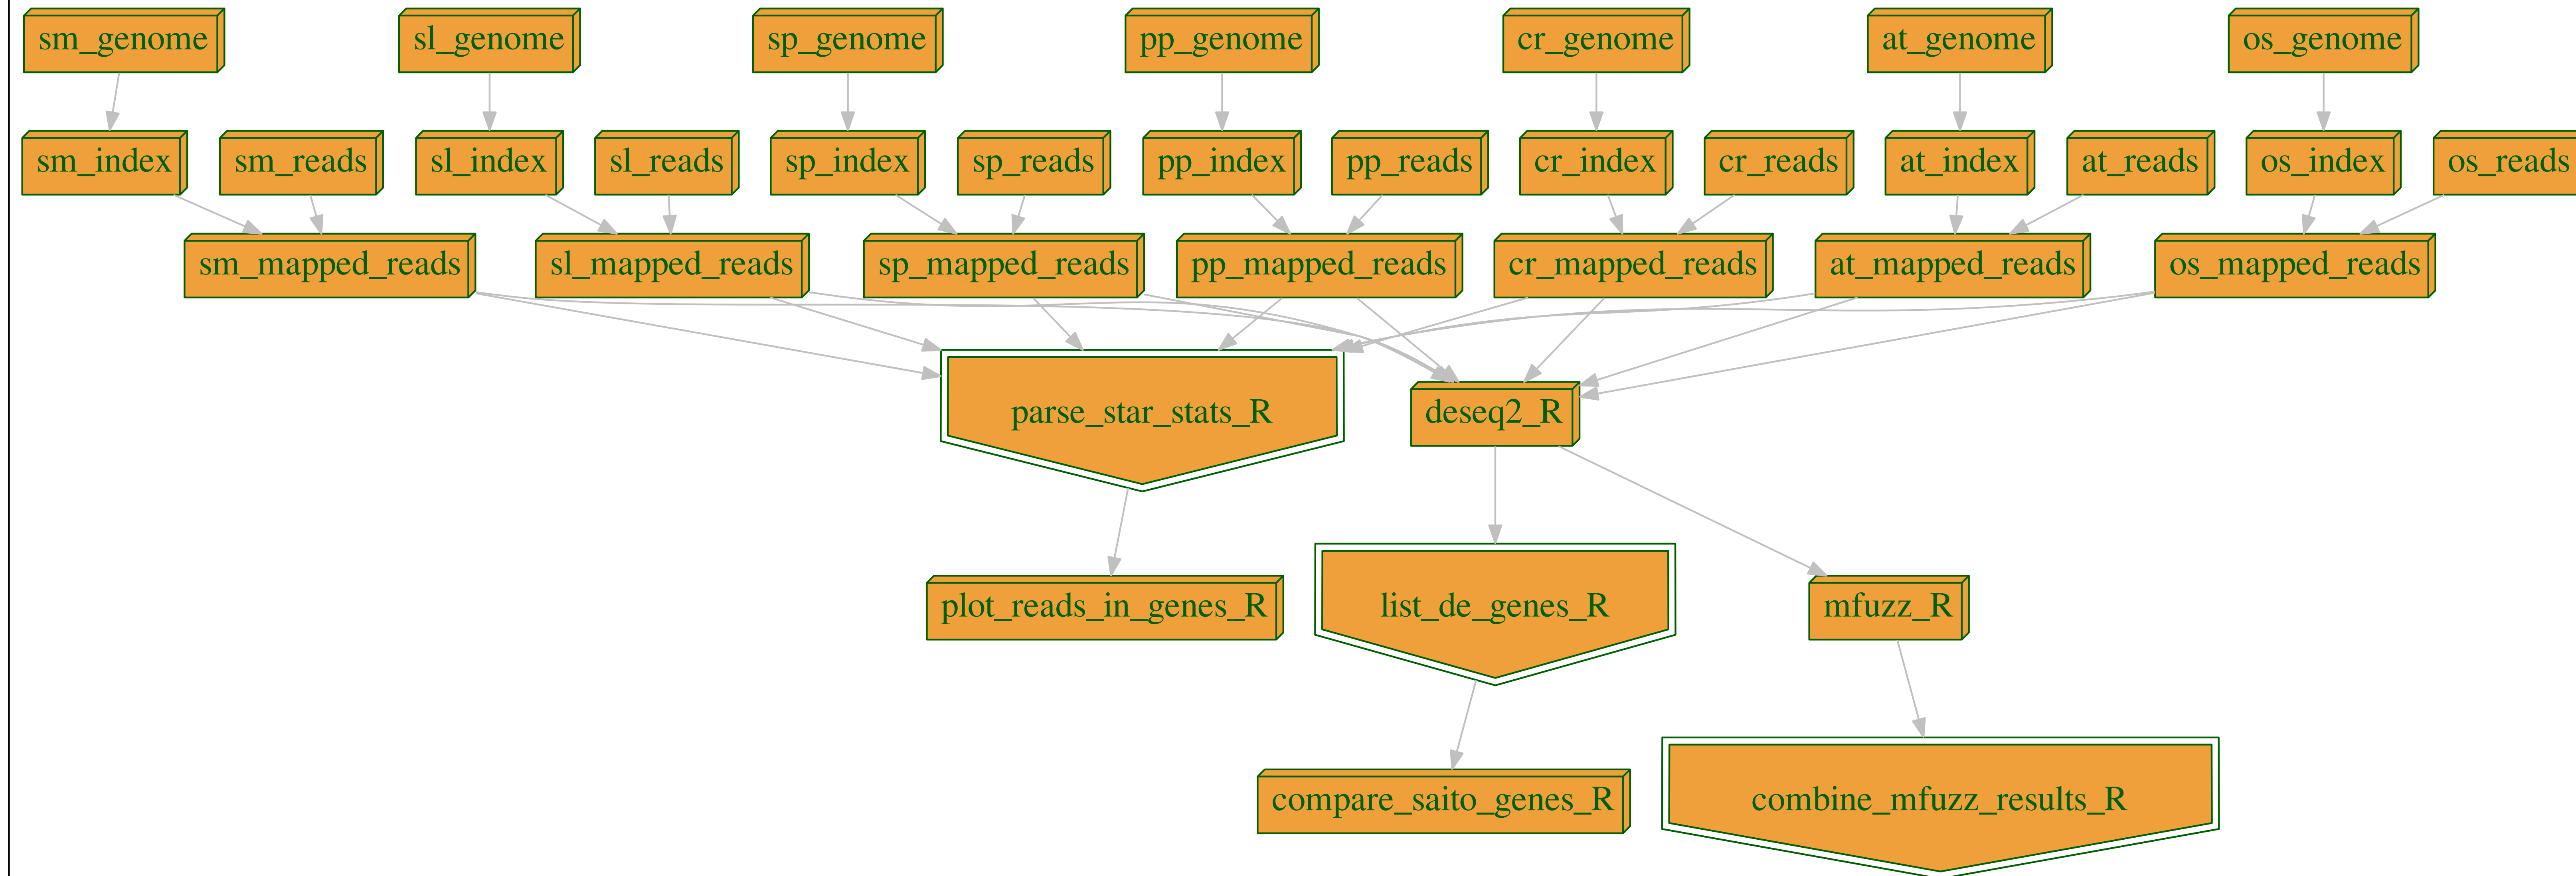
sm_genome
sl_genome
sp_genome
pp_genome
cr_genome
at_genome
os_genome

sm_index
sm_reads
sl_index
sl_reads
sp_index
sp_reads
pp_index
pp_reads
cr_index
cr_reads
at_index
at_reads
os_index
os_reads

sm_mapped_reads
sl_mapped_reads
sp_mapped_reads
pp_mapped_reads
cr_mapped_reads
at_mapped_reads
os_mapped_reads

parse_star_stats_R
deseq2_R

plot_reads_in_genes_R
list_de_genes_R
mfuzz_R

compare_saito_genes_R
combine_mfuzz_results_R